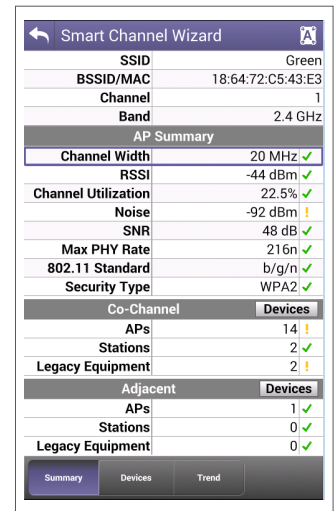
Smart Channel Wizard

| | |
|---|---|
| SSID | Green |
| BSSID/MAC | 18:64:72:C5:43:E3 |
| Channel | 1 |
| Band | 2.4 GHz |

AP Summary

| | |
|---|---|
| Channel Width | 20 MHz ✓ |
| RSSI | -44 dBm ✓ |
| Channel Utilization | 22.5% ✓ |
| Noise | -92 dBm ! |
| SNR | 48 dB ✓ |
| Max PHY Rate | 216n ✓ |
| 802.11 Standard | b/g/n ✓ |
| Security Type | WPA2 ✓ |

Co-Channel Devices

| | |
|---|---|
| APs | 14 ! |
| Stations | 2 ✓ |
| Legacy Equipment | 2 ! |

Adjacent Devices

| | |
|---|---|
| APs | 1 ✓ |
| Stations | 0 ✓ |
| Legacy Equipment | 0 ✓ |

Summary Devices Trend